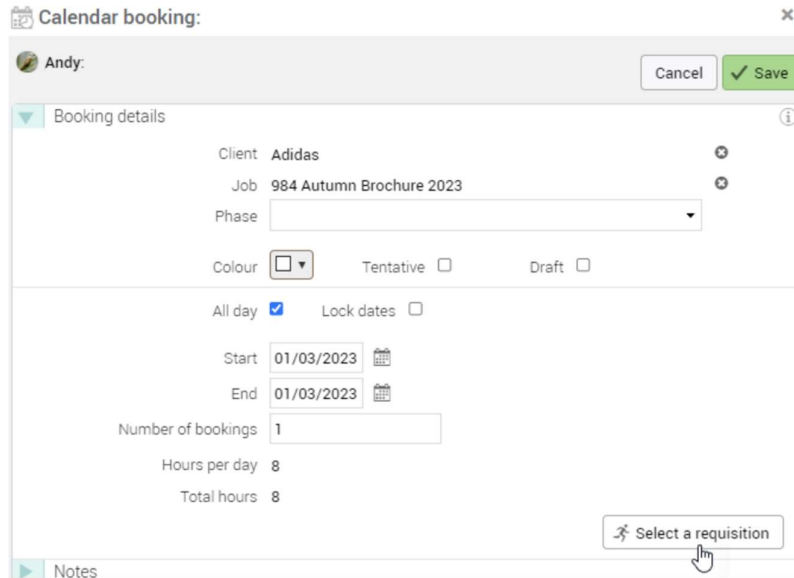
Calendar booking:

×

Andy:

Cancel

Save

Booking details

Client Adidas

Job 984 Autumn Brochure 2023

Phase

Colour

Tentative

Draft

All day

Lock dates

Start 01/03/2023

End 01/03/2023

Number of bookings 1

Hours per day 8

Total hours 8

Select a requisition

Notes